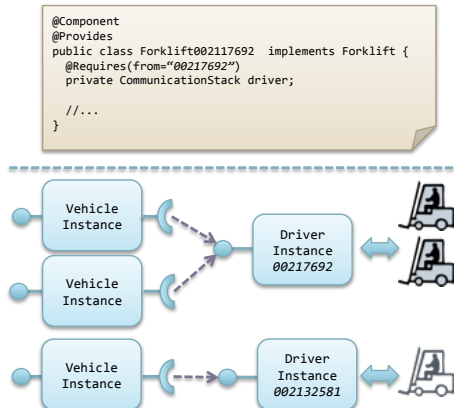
@Component
@Provides
public class Forklift002117692 implements Forklift {
  @Requires(from="00217692")
  private CommunicationStack driver;

  //...
}

Vehicle Instance

Vehicle Instance

Driver Instance 00217692

Vehicle Instance

Driver Instance 002132581